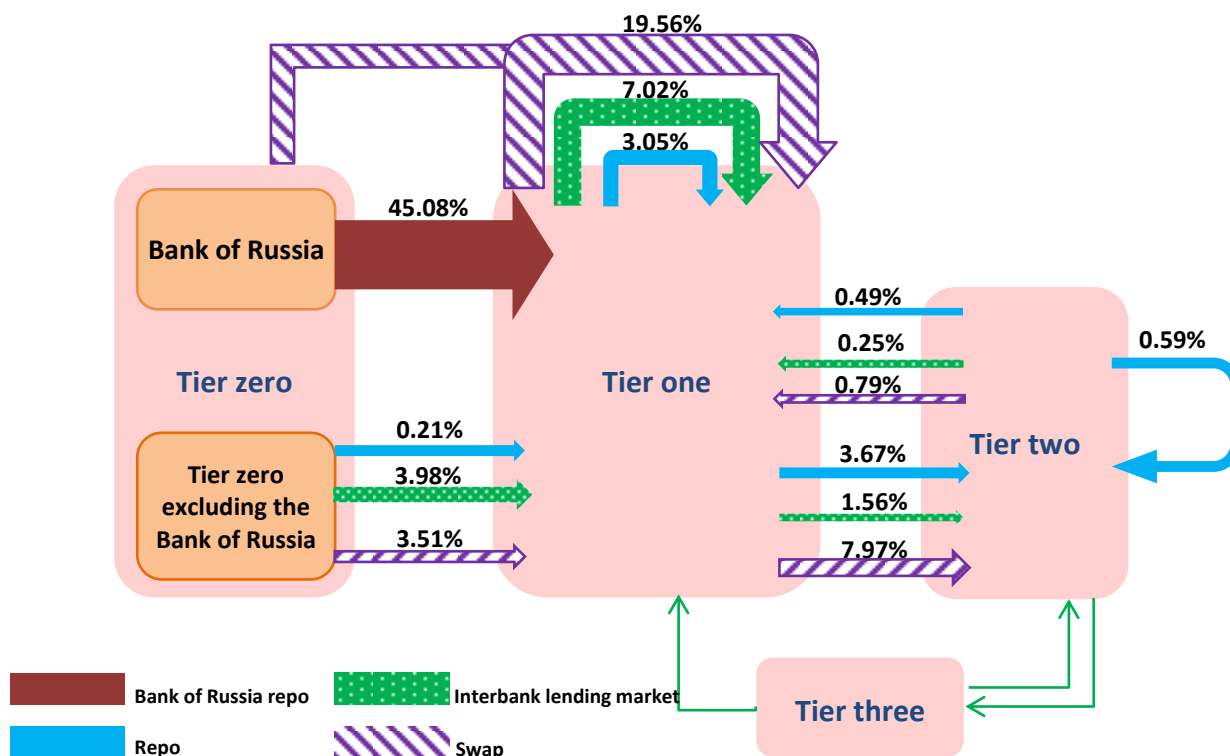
19.56%

7.02%

3.05%

45.08%

Bank of Russia

Tier zero

Tier one

0.49%

0.25%

0.79%

0.59%

Tier two

0.21%

3.98%

3.51%

Tier zero excluding the Bank of Russia

3.67%

1.56%

7.97%

Tier three

Bank of Russia repo

Interbank lending market

Repo

Swap